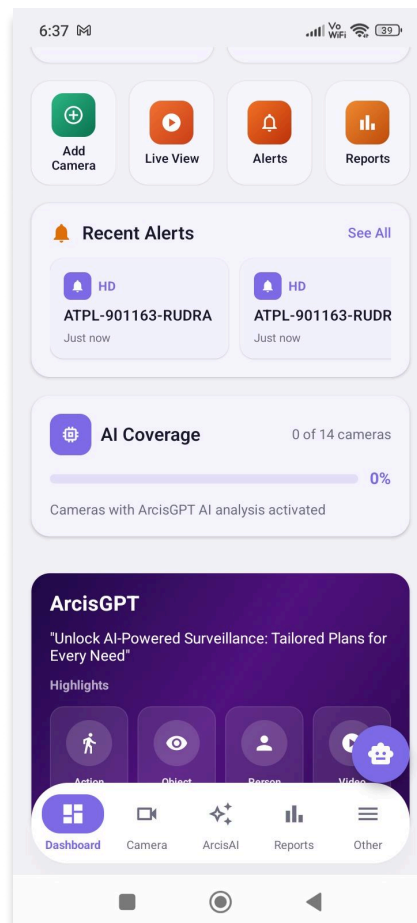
6:37

Vo WiFi 39

Add Camera

Live View

Alerts

Reports

Recent Alerts

See All

HD

ATPL-901163-RUDRA

Just now

HD

ATPL-901163-RUDR

Just now

AI Coverage

0 of 14 cameras

0%

Cameras with ArcisGPT AI analysis activated

ArcisGPT

"Unlock AI-Powered Surveillance: Tailored Plans for Every Need"

Highlights

Action

Object

Person

Video

Dashboard

Camera

ArcisAI

Reports

Other